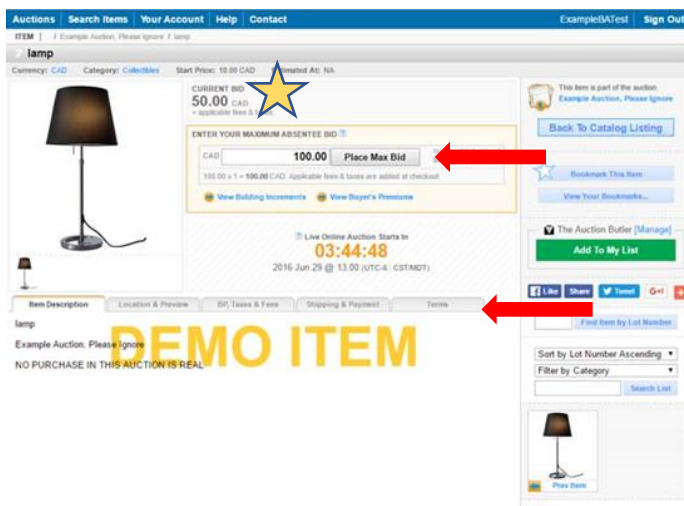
Auctions | Search Items | Your Account | Help | Contact

ExampleBATest | Sign Out

ITEM | / Example Auction, Please Ignore / lamp

lamp

Currency: CAD Category: Collectibles Start Price: 10.00 CAD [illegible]stimated At: NA

CURRENT BID
50.00 CAD
+ applicable fees & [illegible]

ENTER YOUR MAXIMUM ABSENTEE BID
CAD 100.00 Place Max Bid
100.00 x 1 = 100.00 CAD. Applicable fees & taxes are added at checkout.

View Bidding Increments View Buyer's Premiums

Live Online Auction Starts In
03:44:48
2016 Jun 29 @ 13:00 (UTC-6 : CST/MDT)

This item is part of the auction
Example Auction, Please Ignore

Back To Catalog Listing

Bookmark This Item

View Your Bookmarks...

The Auction Butler [Manage]

Add To My List

Like Share Tweet G+1

Find Item by Lot Number

Sort by Lot Number Ascending
Filter by Category

Search List

Prev Item

Item Description | Location & Preview | BP, Taxes & Fees | Shipping & Payment | Terms

lamp

Example Auction, Please Ignore

NO PURCHASE IN THIS AUCTION IS REAL

DEMO ITEM